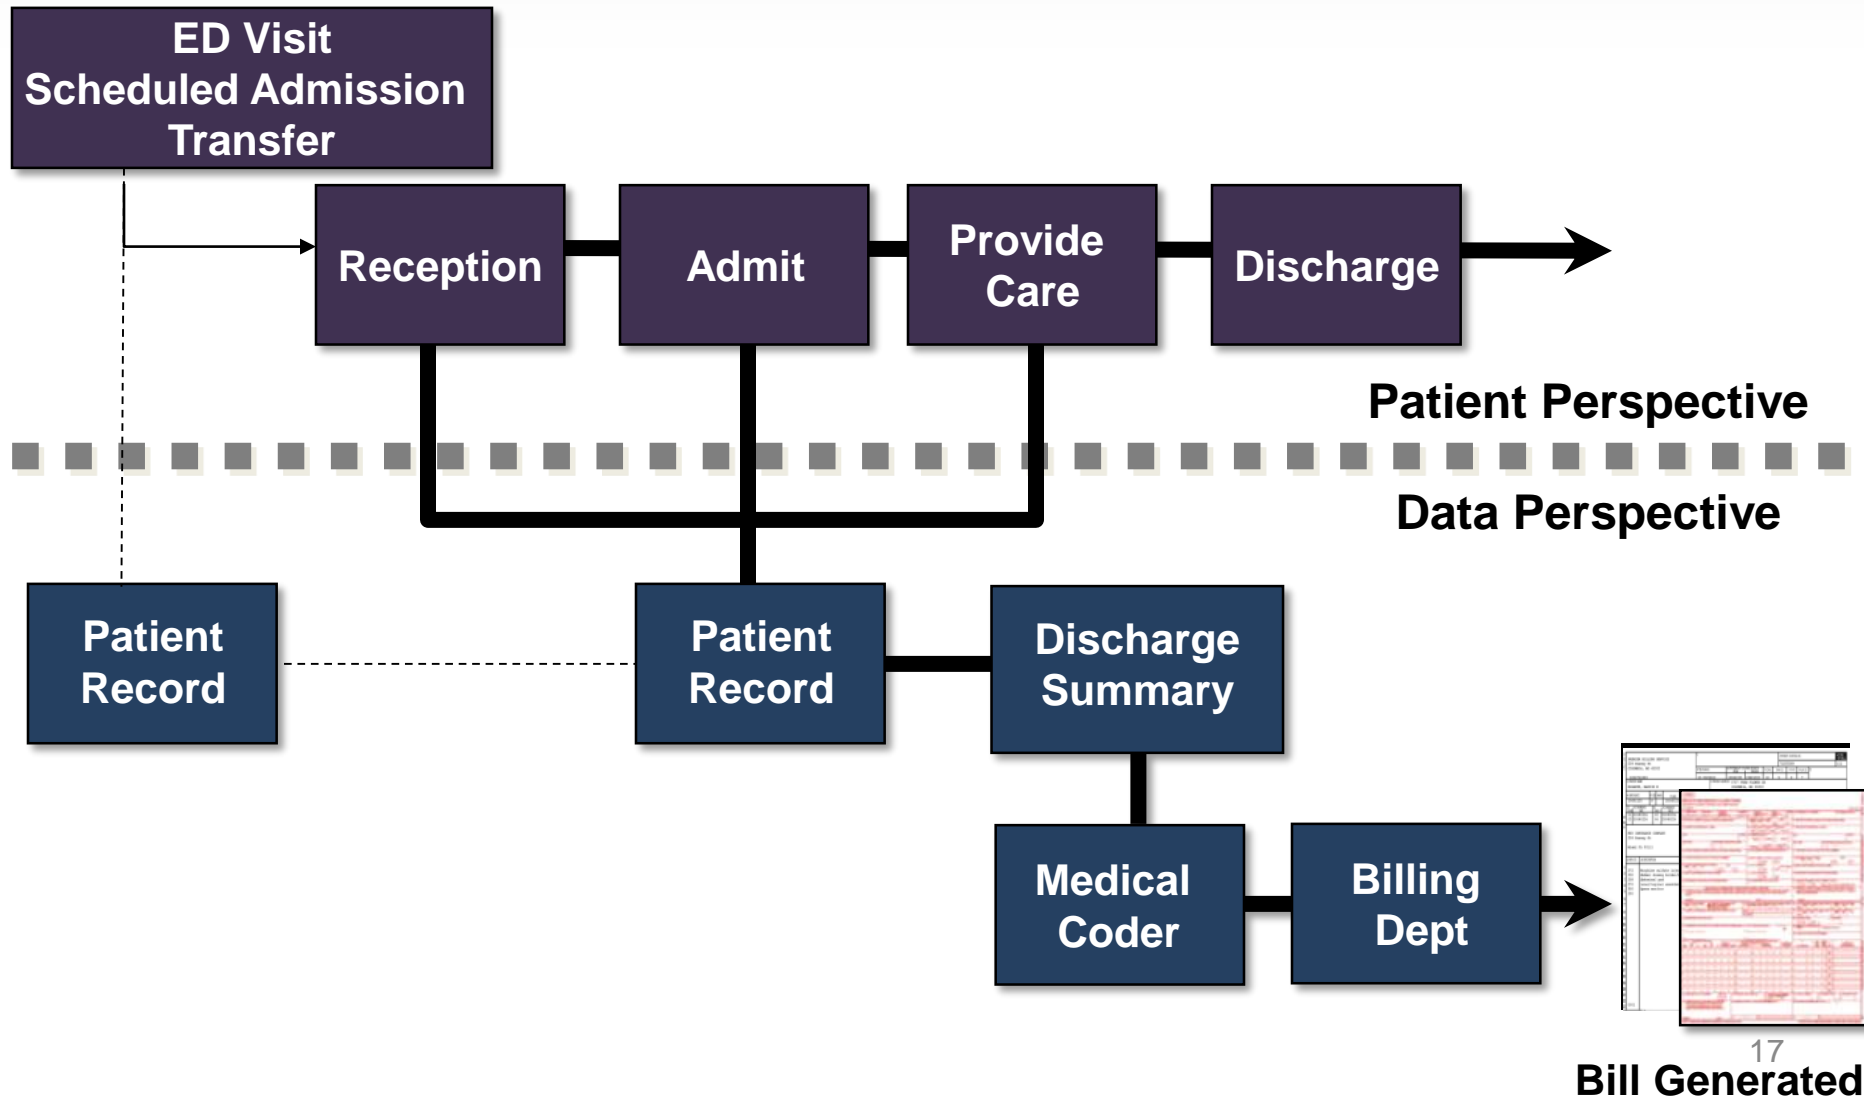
ED Visit
Scheduled Admission
Transfer

Reception

Admit

Provide Care

Discharge

Patient Perspective

Data Perspective

Patient Record

Patient Record

Discharge Summary

Medical Coder

Billing Dept

17

Bill Generated